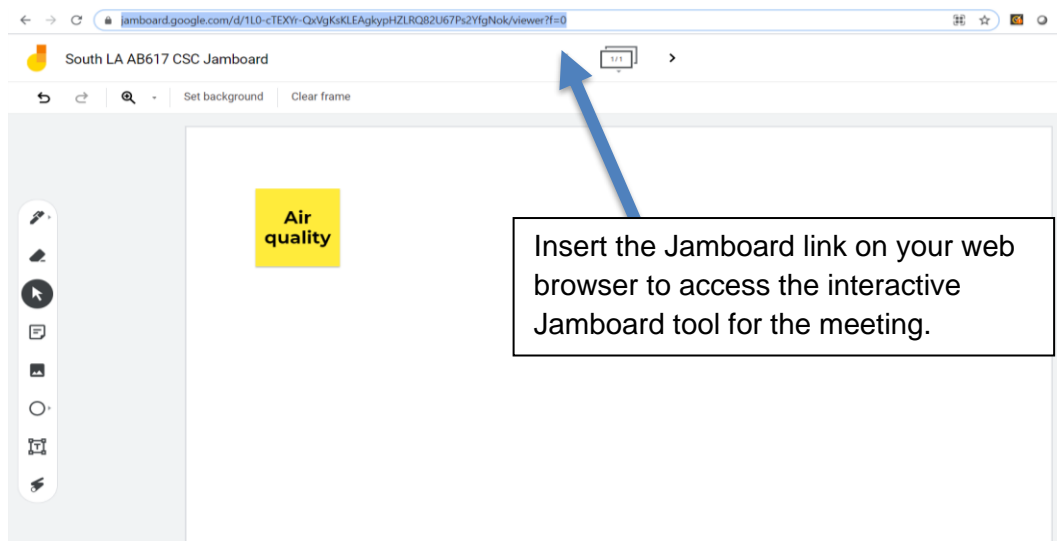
jamboard.google.com/d/1L0-cTEXYr-QxVgKsKLEAgkypHZLRQ82U67Ps2YfgNok/viewer?f=0

South LA AB617 CSC Jamboard

1/1

Set background

Clear frame

Air quality

Insert the Jamboard link on your web browser to access the interactive Jamboard tool for the meeting.